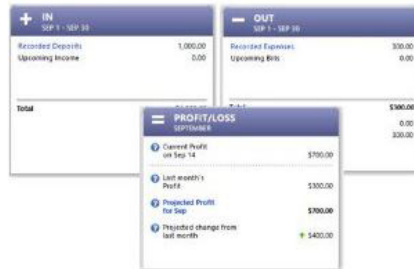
+ IN
SEP 1 - SEP 30

Recorded Deposits 1,000.00
Upcoming Income 0.00

Total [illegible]

— OUT
SEP 1 - SEP 30

Recorded Expenses 300.00
Upcoming Bills 0.00

Total $300.00
0.00
300.00

= PROFIT/LOSS
SEPTEMBER

Current Profit on Sep 14 $700.00

Last month's Profit $300.00

Projected Profit for Sep $700.00

Projected change from last month ↑ $400.00